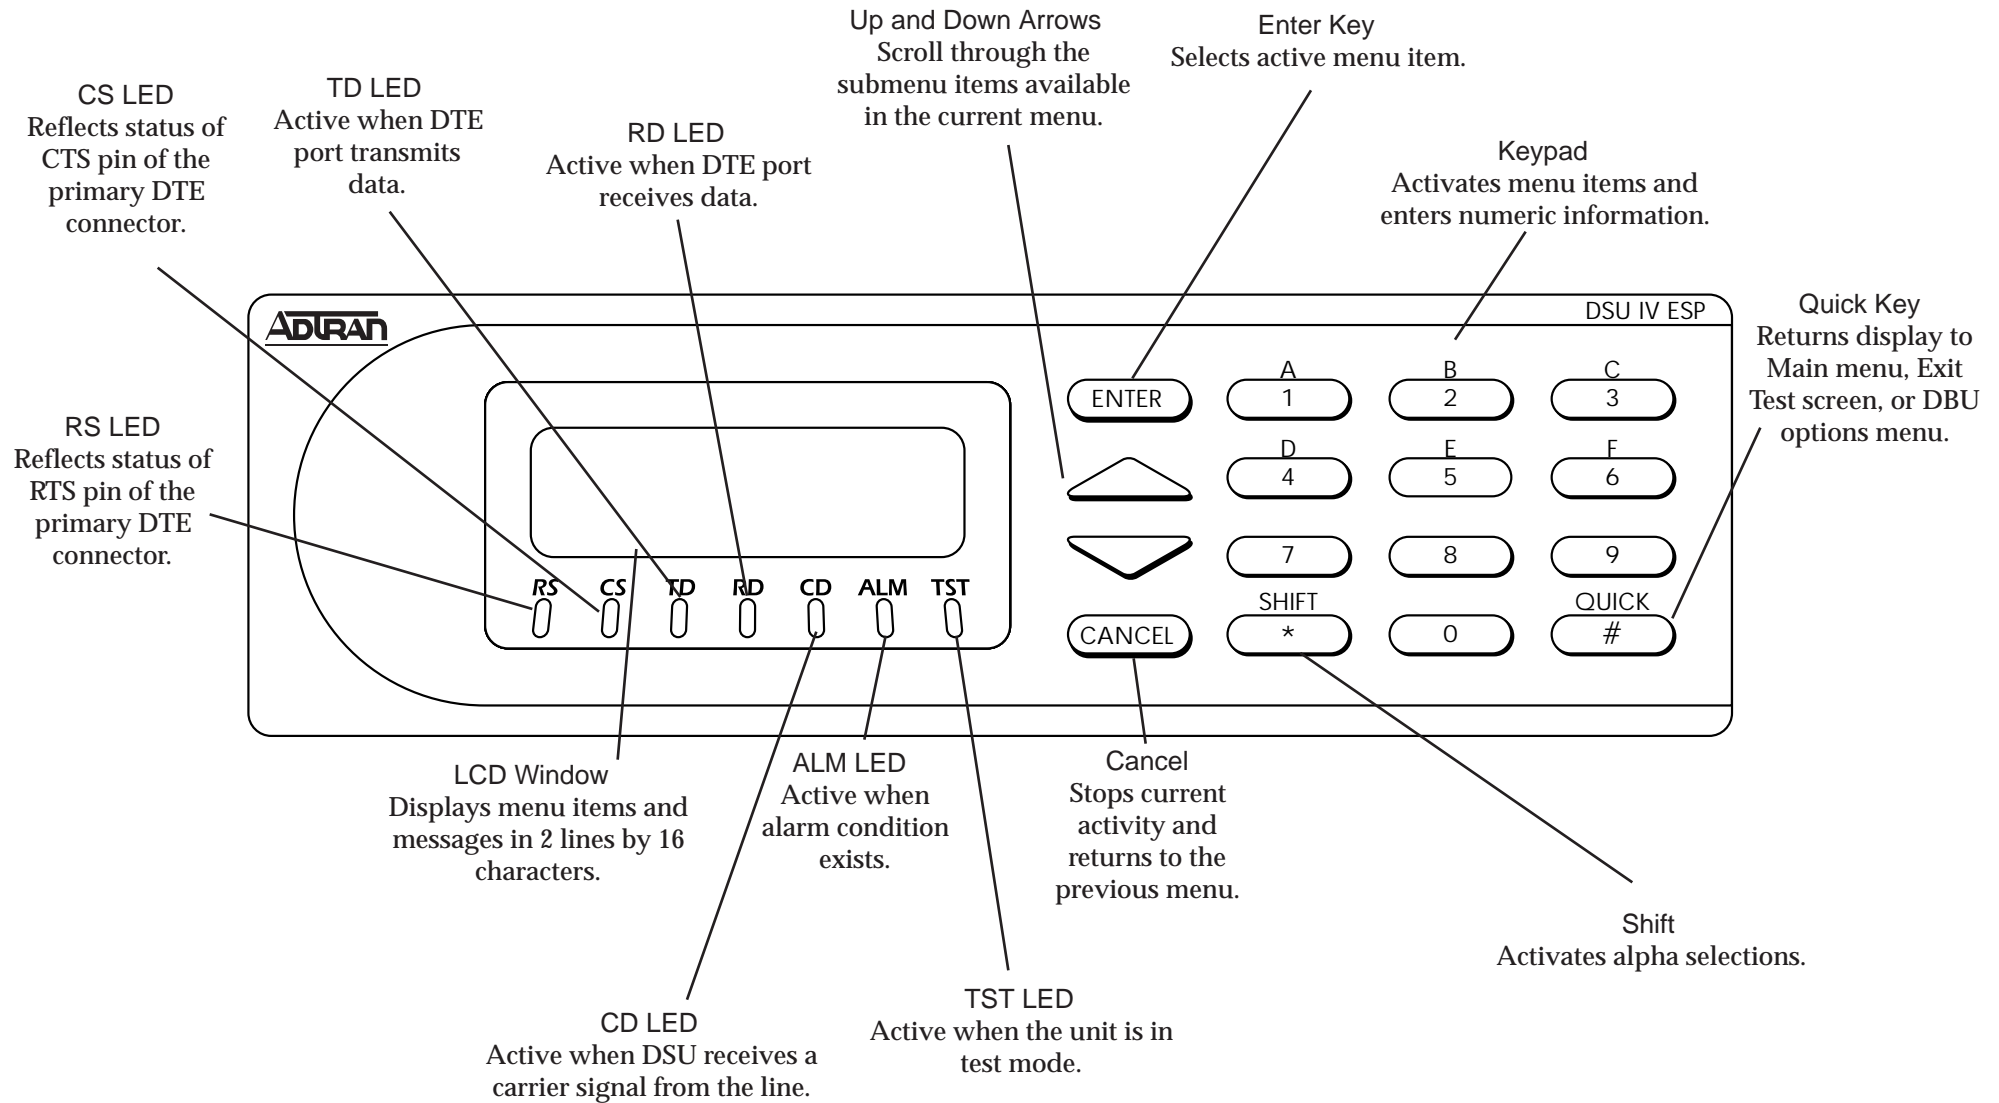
Up and Down Arrows
Scroll through the submenu items available in the current menu.

Enter Key
Selects active menu item.

CS LED
Reflects status of CTS pin of the primary DTE connector.

TD LED
Active when DTE port transmits data.

RD LED
Active when DTE port receives data.

Keypad
Activates menu items and enters numeric information.

ADTRAN

DSU IV ESP

Quick Key
Returns display to Main menu, Exit Test screen, or DBU options menu.

RS LED
Reflects status of RTS pin of the primary DTE connector.

ENTER

A
1

B
2

C
3

D
4

E
5

F
6

7

8

9

SHIFT
*

0

QUICK
#

CANCEL

RS CS TD RD CD ALM TST

LCD Window
Displays menu items and messages in 2 lines by 16 characters.

ALM LED
Active when alarm condition exists.

Cancel
Stops current activity and returns to the previous menu.

Shift
Activates alpha selections.

TST LED
Active when the unit is in test mode.

CD LED
Active when DSU receives a carrier signal from the line.